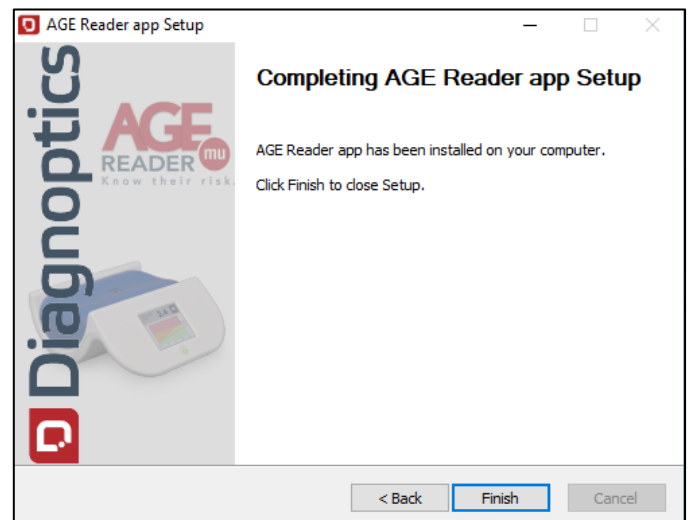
AGE Reader app Setup

Diagnoptics

AGE READER mu
Know their risk.

Completing AGE Reader app Setup

AGE Reader app has been installed on your computer.

Click Finish to close Setup.

< Back
Finish
Cancel